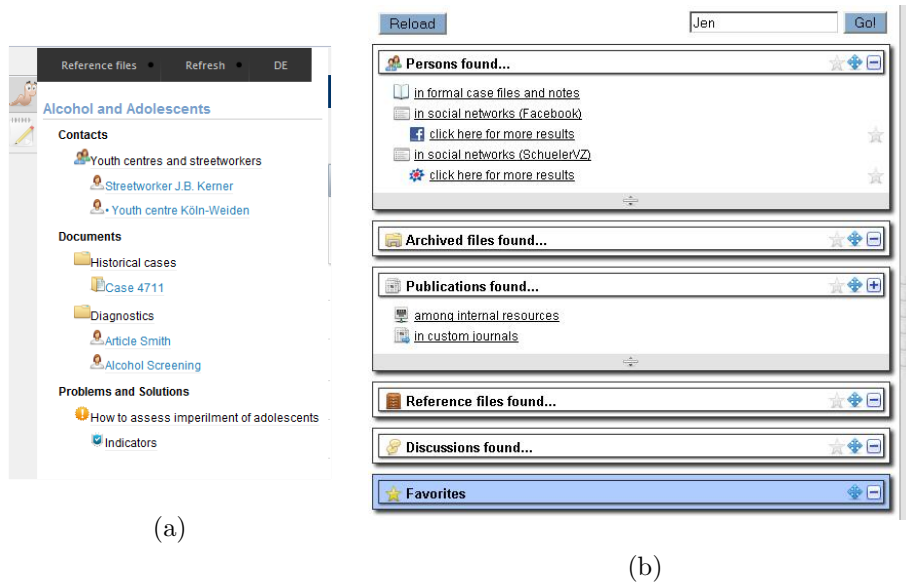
Reference files • Refresh • DE

Alcohol and Adolescents

Contacts

Youth centres and streetworkers

Streetworker J.B. Kerner

• Youth centre Köln-Weiden

Documents

Historical cases

Case 4711

Diagnostics

Article Smith

Alcohol Screening

Problems and Solutions

How to assess imperilment of adolescents

Indicators

(a)

Reload

Jen

Go!

Persons found...

in formal case files and notes

in social networks (Facebook)

click here for more results

in social networks (SchuelerVZ)

click here for more results

Archived files found...

Publications found...

among internal resources

in custom journals

Reference files found...

Discussions found...

Favorites

(b)